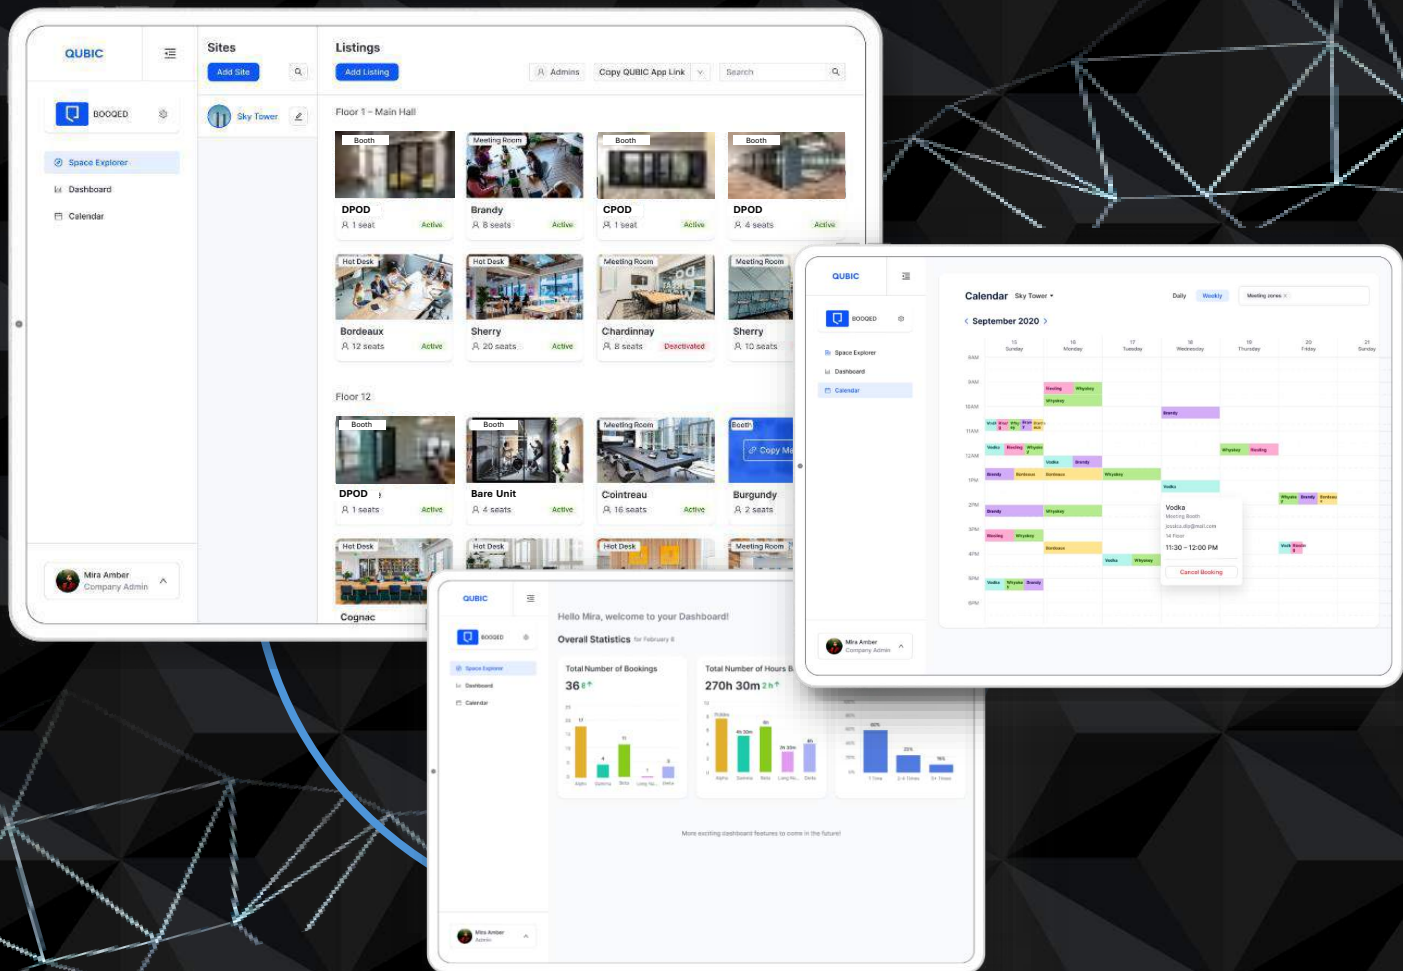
QUBIC

BOOQED

Space Explorer
Dashboard
Calendar

Mira Amber
Company Admin

Sites
Add Site
Sky Tower

Listings
Add Listing
Admins
Copy QUBIC App Link
Search

Floor 1 – Main Hall

Booth
DPOD
1 seat
Active

Meeting Room
Brandy
8 seats
Active

Booth
CPOD
1 seat
Active

Booth
DPOD
4 seats
Active

Hot Desk
Bordeaux
12 seats
Active

Hot Desk
Sherry
20 seats
Active

Meeting Room
Chardinnay
8 seats
Deactivated

Meeting Room
Sherry
10 seats

Floor 12

Booth
DPOD
1 seats
Active

Booth
Bare Unit
4 seats
Active

Meeting Room
Cointreau
16 seats
Active

Booth
Copy Me
Burgundy
2 seats

Hot Desk
Cognac

Hot Desk

Hot Desk

Meeting Room

QUBIC
BOOQED
Space Explorer
Dashboard
Calendar

Calendar Sky Tower
Daily Weekly Meeting zones
September 2020
Sunday Monday Tuesday Wednesday Thursday Friday Sunday
8AM 9AM 10AM 11AM 12AM 1PM 2PM 3PM 4PM 5PM 6PM

Vodka
Meeting Booth
11:30 - 12:00 PM
Cancel Booking

Mira Amber
Company Admin

QUBIC
BOOQED
Space Explorer
Dashboard
Calendar

Hello Mira, welcome to your Dashboard!
Overall Statistics for February 8
Total Number of Bookings
36
Total Number of Hours B
270h 30m

More exciting dashboard features to come in the future!

Mira Amber
Admin